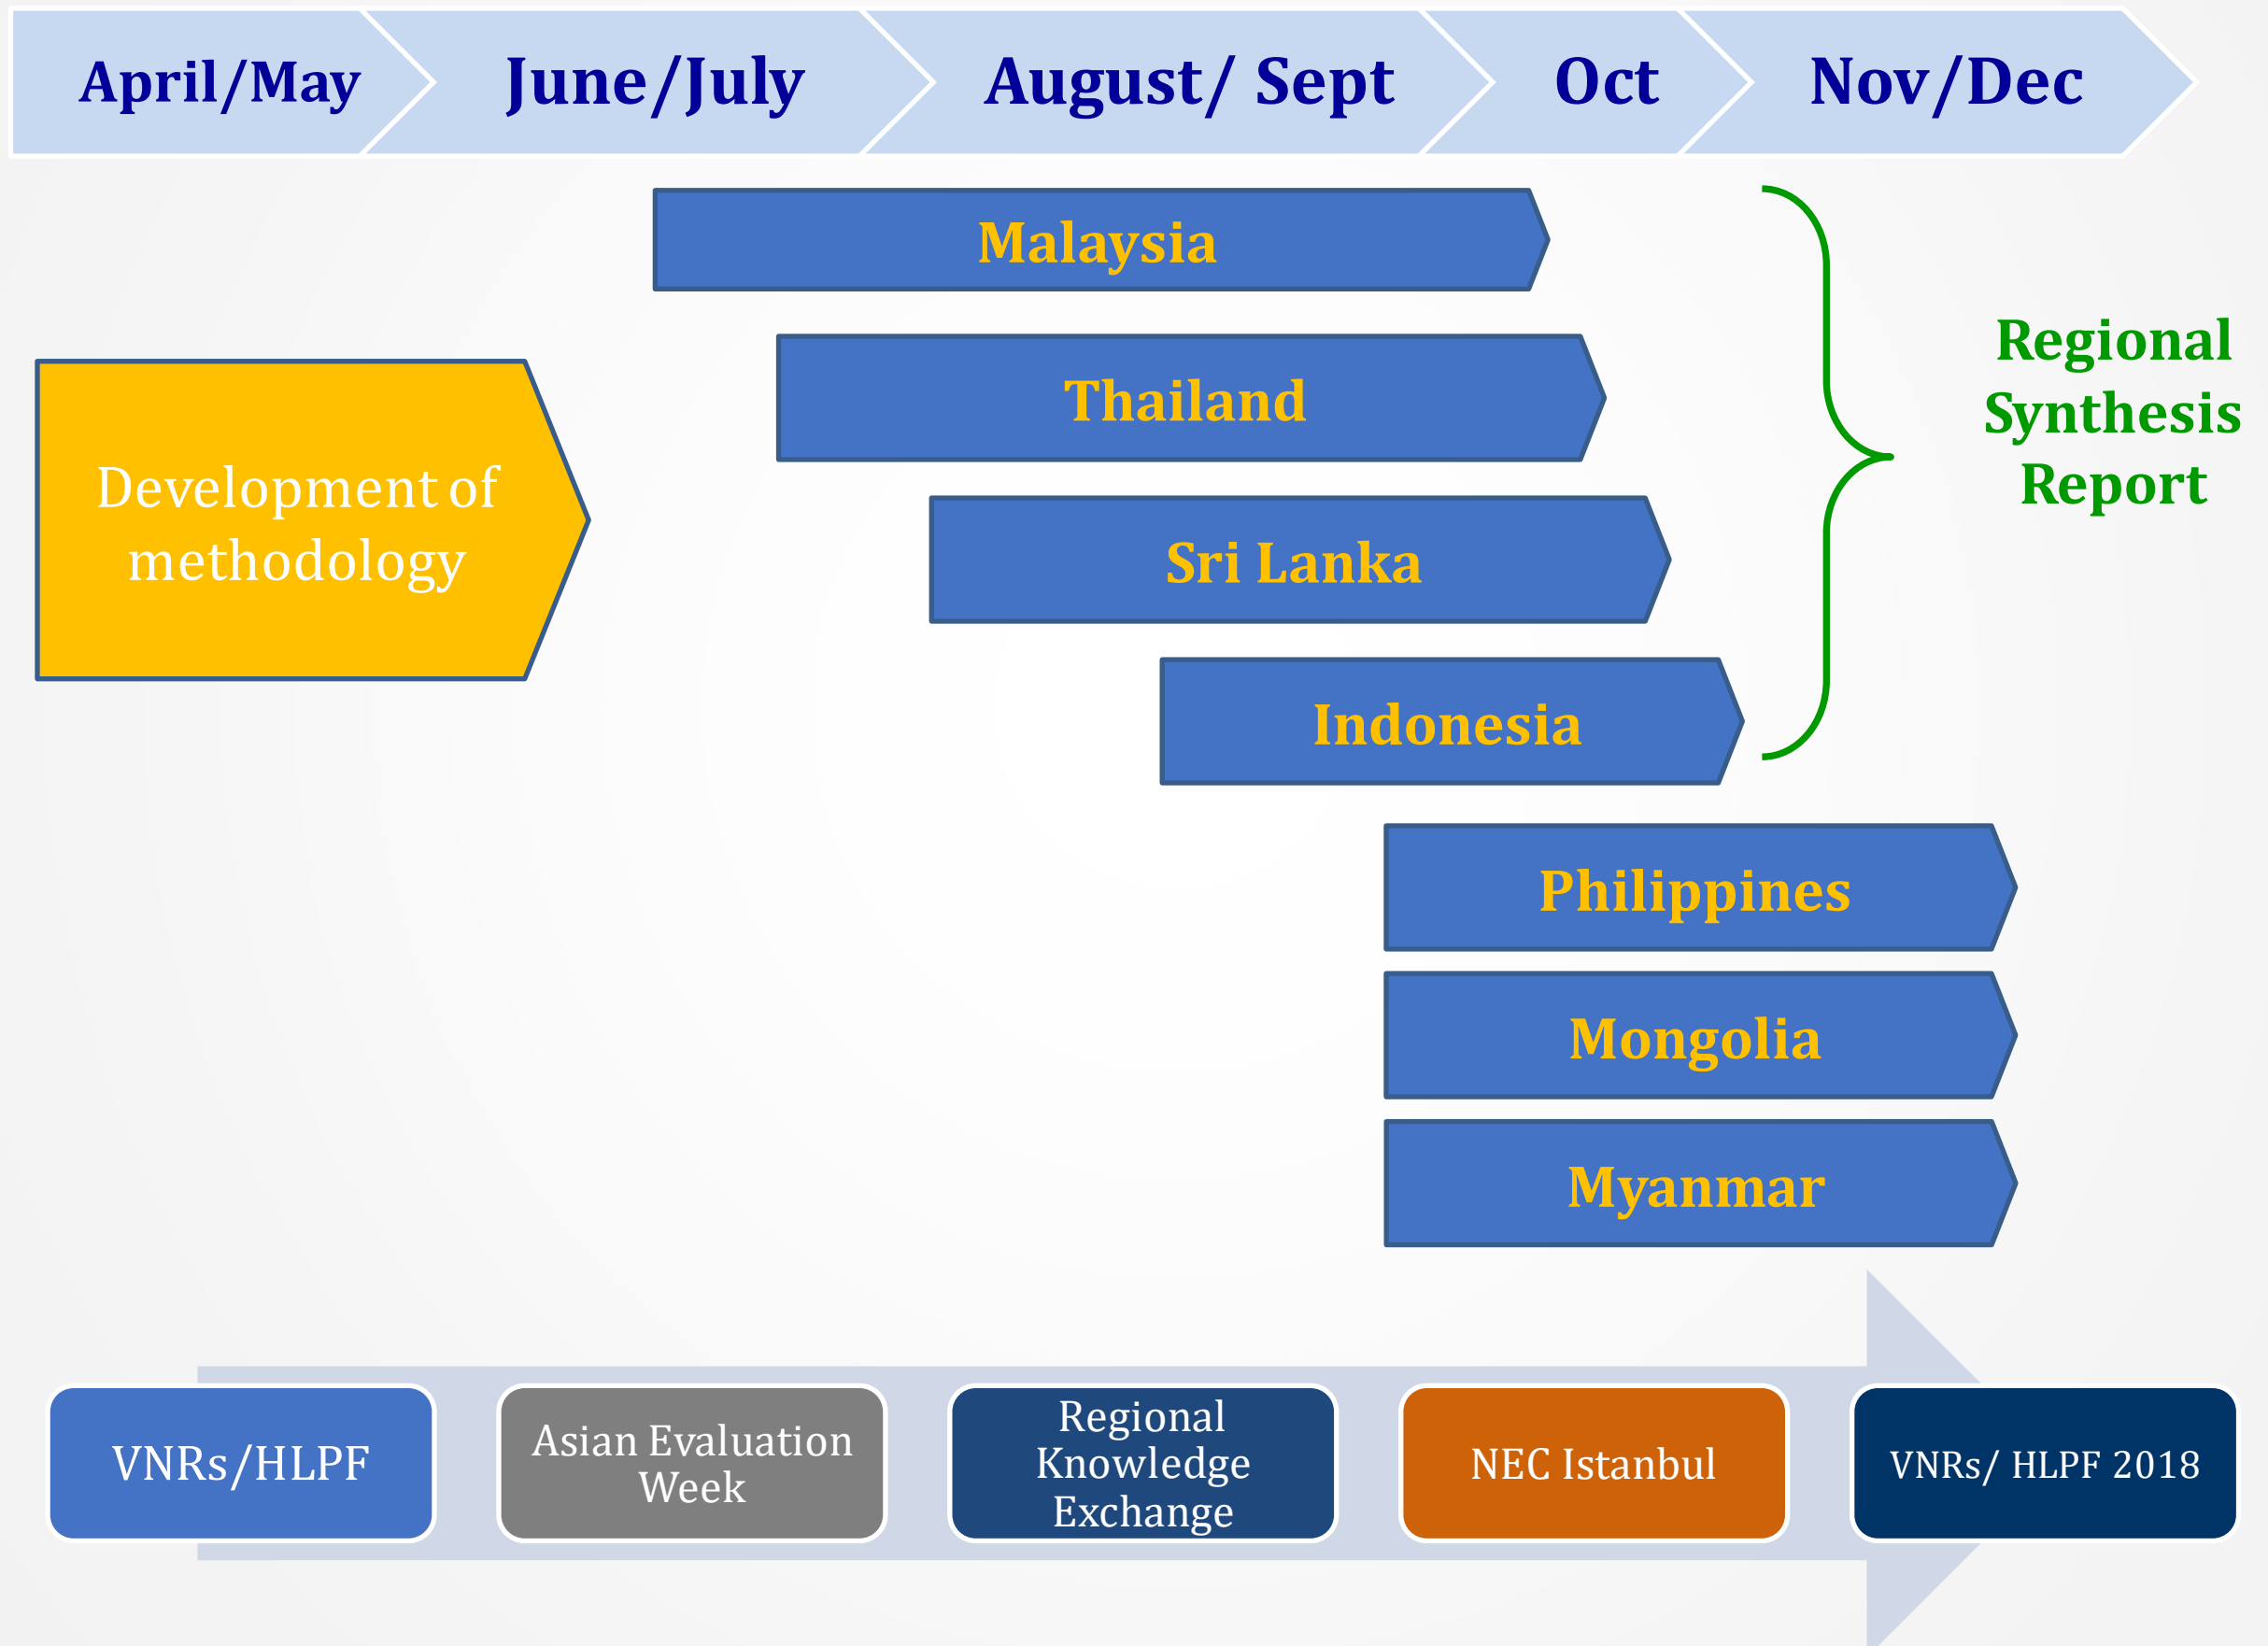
April/May June/July August/ Sept Oct Nov/Dec

Malaysia

Thailand

Development of methodology

Sri Lanka

Indonesia

Regional Synthesis Report

Philippines

Mongolia

Myanmar

VNRs/HLPF

Asian Evaluation Week

Regional Knowledge Exchange

NEC Istanbul

VNRs/ HLPF 2018